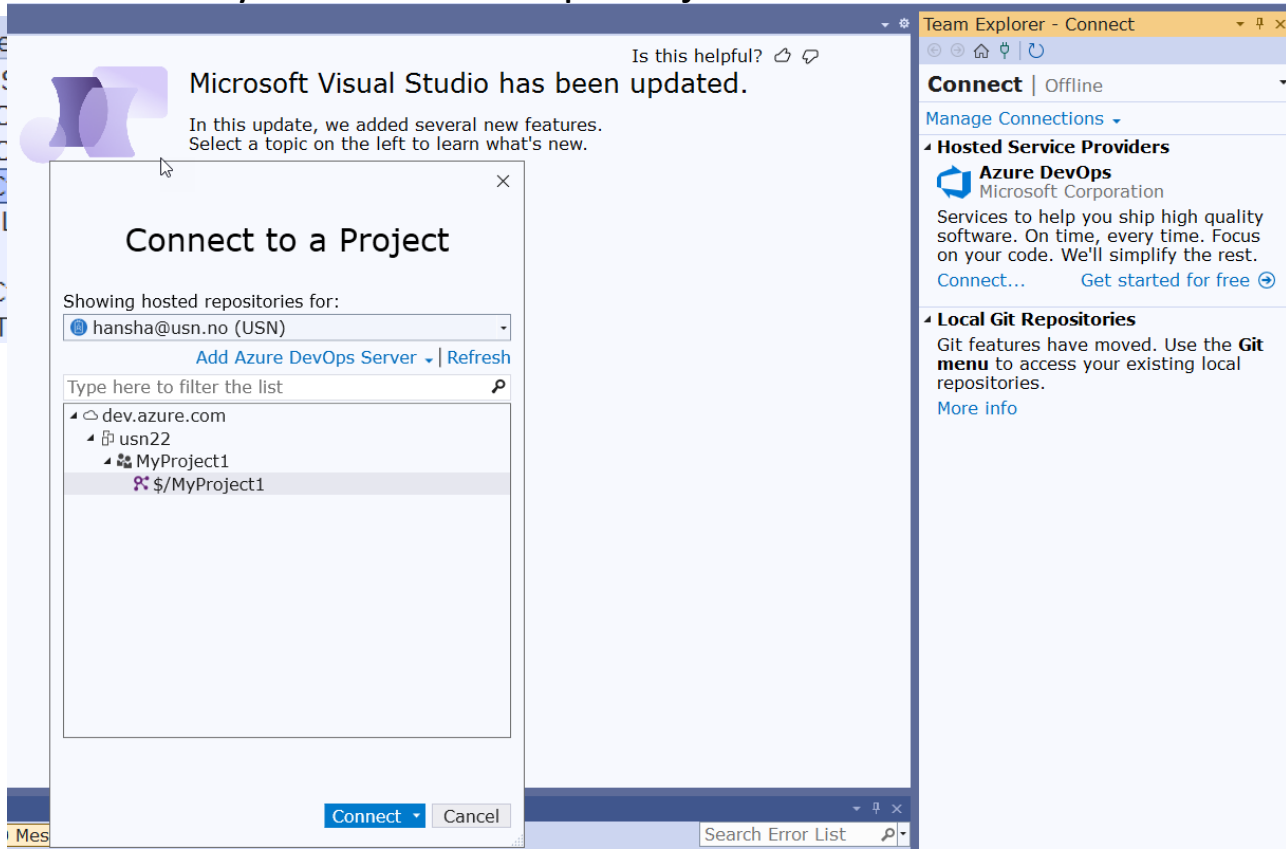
Is this helpful?

Microsoft Visual Studio has been updated.

In this update, we added several new features. Select a topic on the left to learn what's new.

Connect to a Project

Showing hosted repositories for:

hansha@usn.no (USN)

Add Azure DevOps Server | Refresh

Type here to filter the list

dev.azure.com
usn22
MyProject1
$/MyProject1

Connect Cancel

Team Explorer - Connect

Connect | Offline

Manage Connections

Hosted Service Providers

Azure DevOps
Microsoft Corporation

Services to help you ship high quality software. On time, every time. Focus on your code. We'll simplify the rest.

Connect... Get started for free

Local Git Repositories

Git features have moved. Use the **Git menu** to access your existing local repositories.

More info

Mes

Search Error List